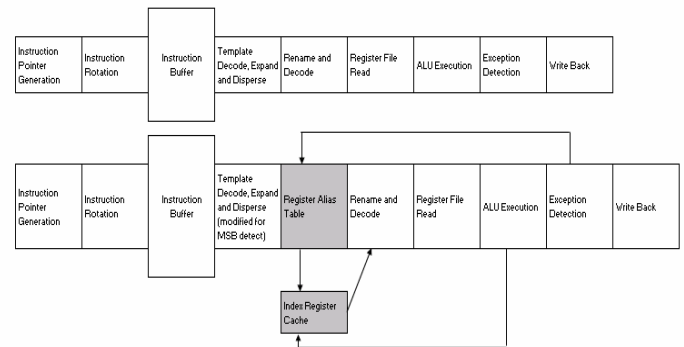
Instruction Pointer Generation

Instruction Rotation

Instruction Buffer

Template Decode, Expand and Disperse

Rename and Decode

Register File Read

ALU Execution

Exception Detection

Write Back

Instruction Pointer Generation

Instruction Rotation

Instruction Buffer

Template Decode, Expand and Disperse (modified for MSB detect)

Register Alias Table

Rename and Decode

Register File Read

ALU Execution

Exception Detection

Write Back

Index Register Cache